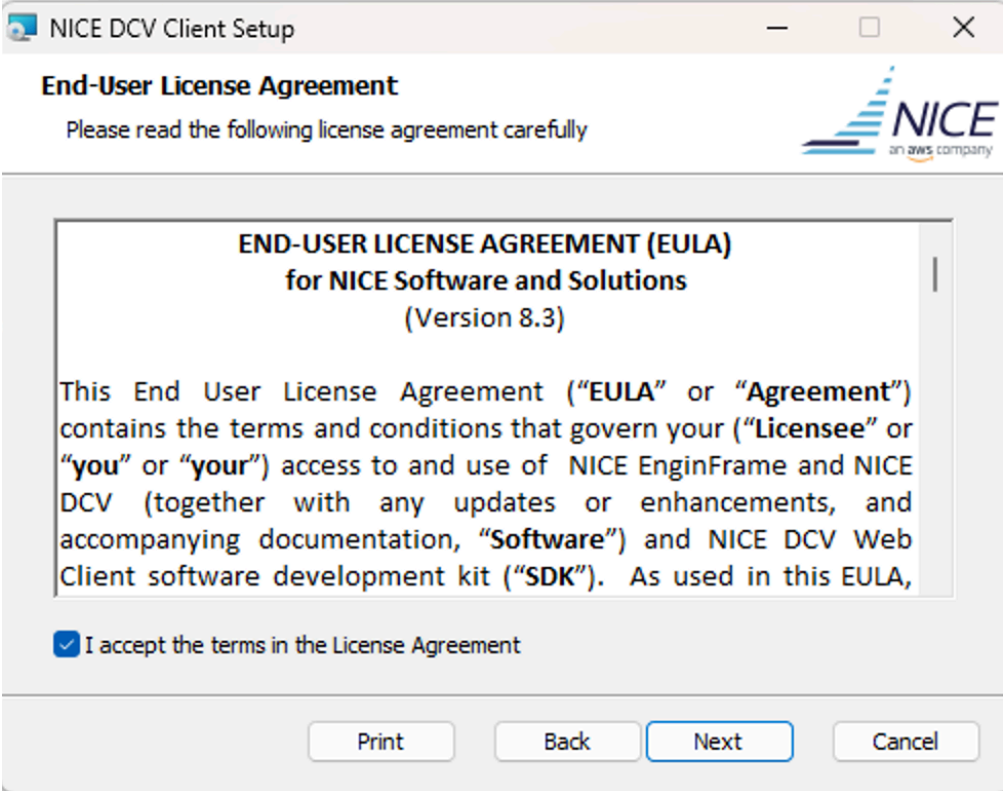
NICE DCV Client Setup

End-User License Agreement

Please read the following license agreement carefully

NICE
an aws company

END-USER LICENSE AGREEMENT (EULA)
for NICE Software and Solutions
(Version 8.3)

This End User License Agreement ("EULA" or "Agreement") contains the terms and conditions that govern your ("Licensee" or "you" or "your") access to and use of NICE EnginFrame and NICE DCV (together with any updates or enhancements, and accompanying documentation, "Software") and NICE DCV Web Client software development kit ("SDK"). As used in this EULA,

I accept the terms in the License Agreement

Print
Back
Next
Cancel